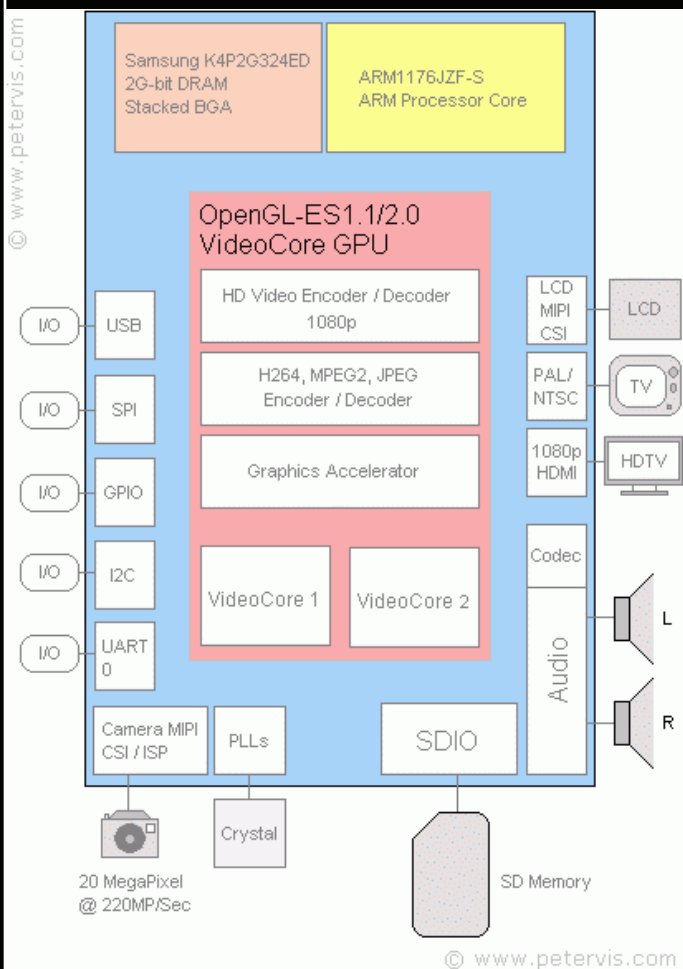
© www.petervis.com

Samsung K4P2G324ED 2G-bit DRAM Stacked BGA

ARM1176JZF-S ARM Processor Core

OpenGL-ES1.1/2.0 VideoCore GPU

HD Video Encoder / Decoder 1080p

H264, MPEG2, JPEG Encoder / Decoder

Graphics Accelerator

VideoCore 1

VideoCore 2

I/O
USB

I/O
SPI

I/O
GPIO

I/O
I2C

I/O
UART 0

LCD MIPI CSI
LCD

PAL/ NTSC
TV

1080p HDMI
HDTV

Codec

Audio

L

R

Camera MIPI CSI / ISP

PLLs

SDIO

Crystal

20 MegaPixel @ 220MP/Sec

SD Memory

© www.petervis.com